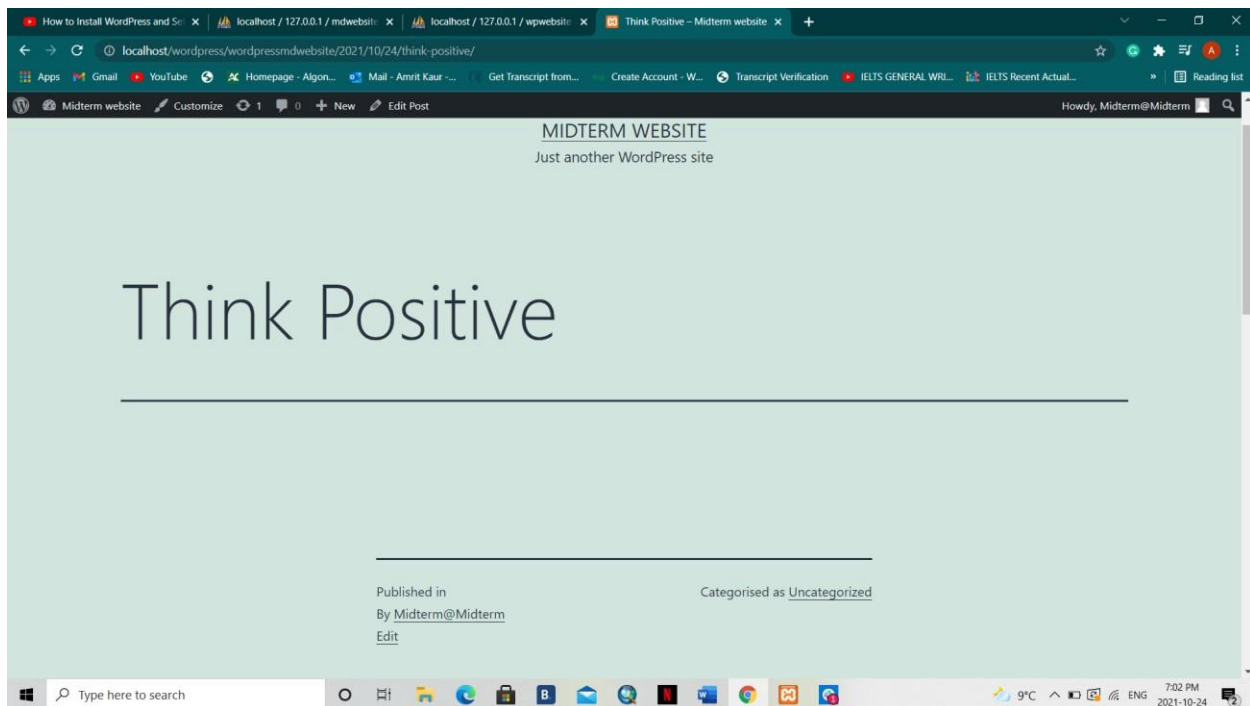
How to Install WordPress and Se ×
localhost / 127.0.0.1 / mdwebsite ×
localhost / 127.0.0.1 / wpwebsite ×
Think Positive – Midterm website ×
+

localhost/wordpress/wordpressmdwebsite/2021/10/24/think-positive/

Apps Gmail YouTube Homepage - Algon... Mail - Amrit Kaur -... Get Transcript from... Create Account - W... Transcript Verification IELTS GENERAL WRI... IELTS Recent Actual... » Reading list

Midterm website Customize 1 0 + New Edit Post Howdy, Midterm@Midterm

MIDTERM WEBSITE

Just another WordPress site

Think Positive

Published in
By Midterm@Midterm
Edit

Categorised as Uncategorized

Type here to search

9°C ENG 7:02 PM 2021-10-24